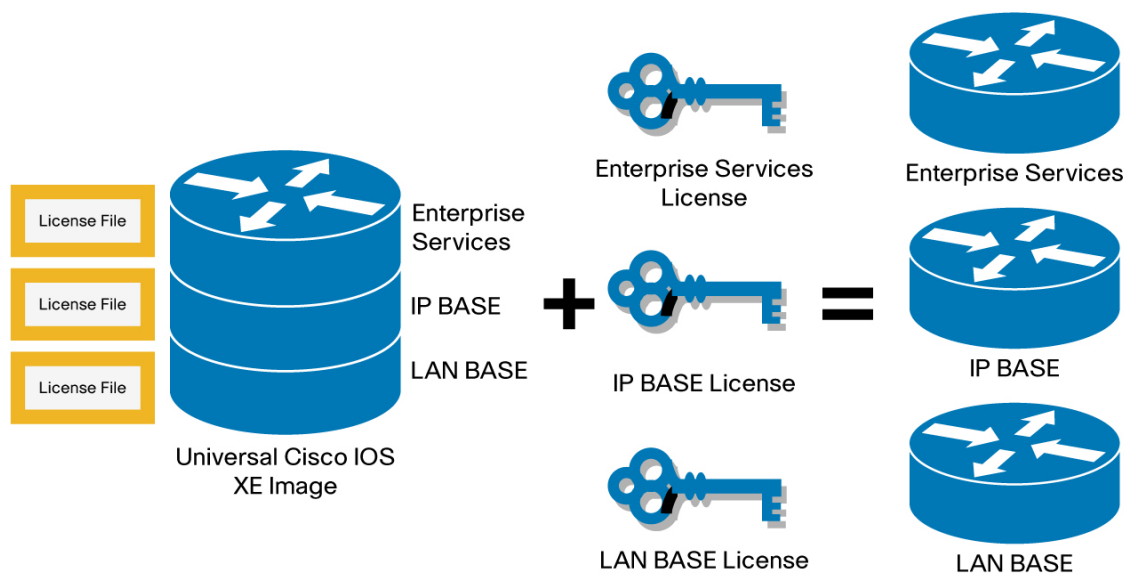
License File

License File

License File

Enterprise Services

IP BASE

LAN BASE

Universal Cisco IOS XE Image

+

Enterprise Services License

IP BASE License

LAN BASE License

=

Enterprise Services

IP BASE

LAN BASE